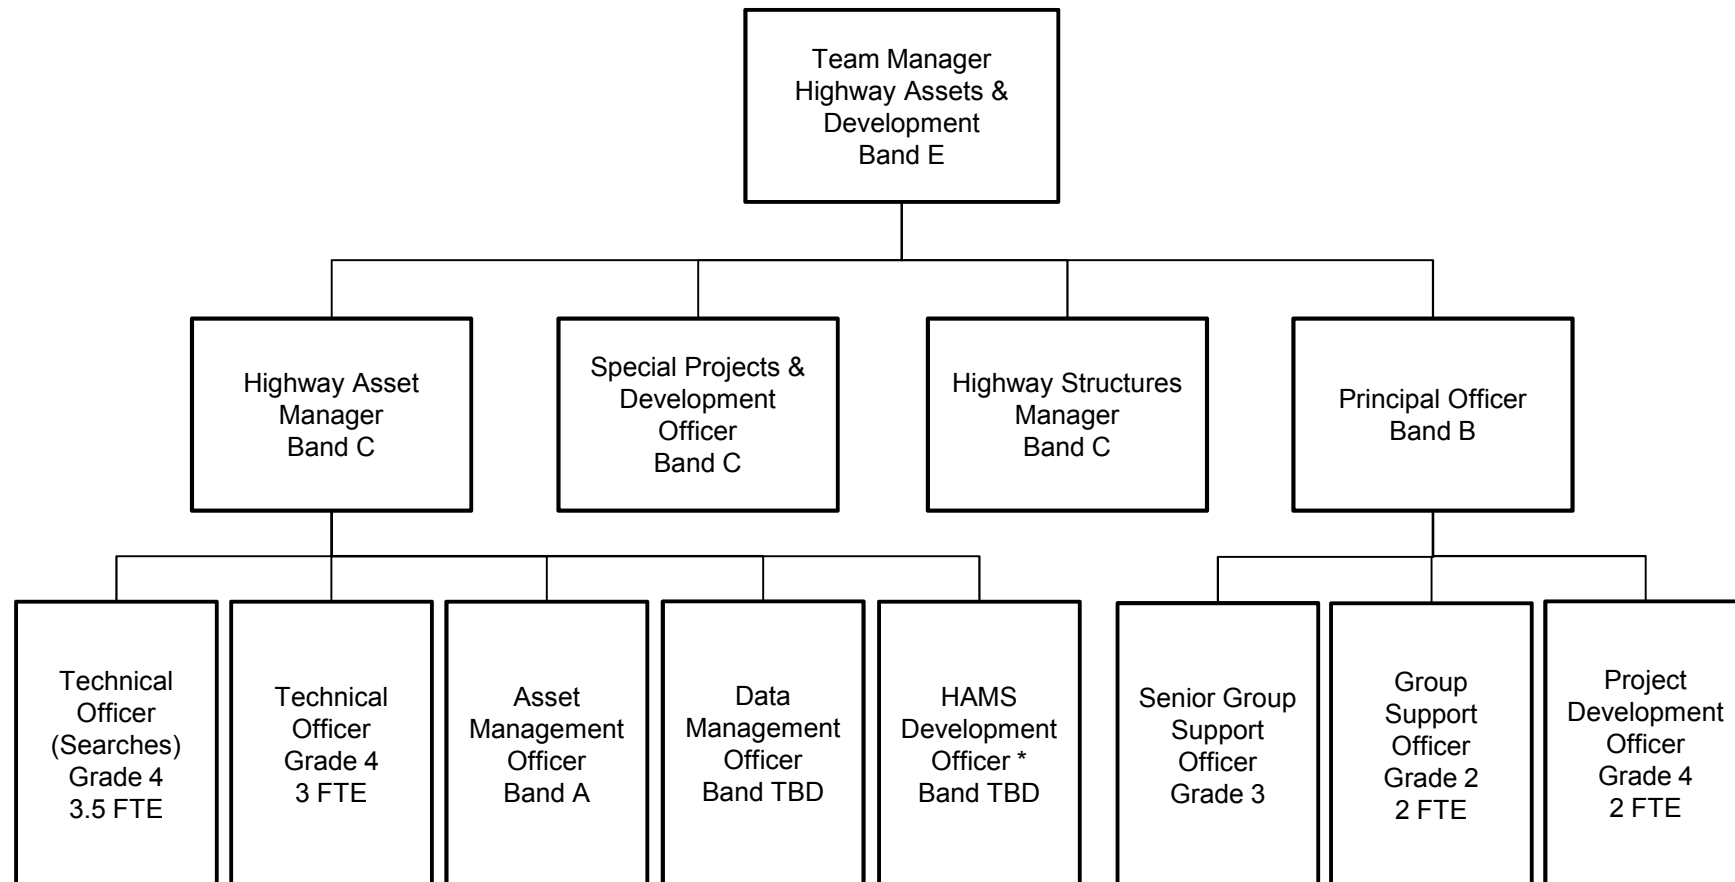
Team Manager
Highway Assets &
Development
Band E

Highway Asset
Manager
Band C

Special Projects &
Development
Officer
Band C

Highway Structures
Manager
Band C

Principal Officer
Band B

Technical
Officer
(Searches)
Grade 4
3.5 FTE

Technical
Officer
Grade 4
3 FTE

Asset
Management
Officer
Band A

Data
Management
Officer
Band TBD

HAMS
Development
Officer *
Band TBD

Senior Group
Support
Officer
Grade 3

Group
Support
Officer
Grade 2
2 FTE

Project
Development
Officer
Grade 4
2 FTE